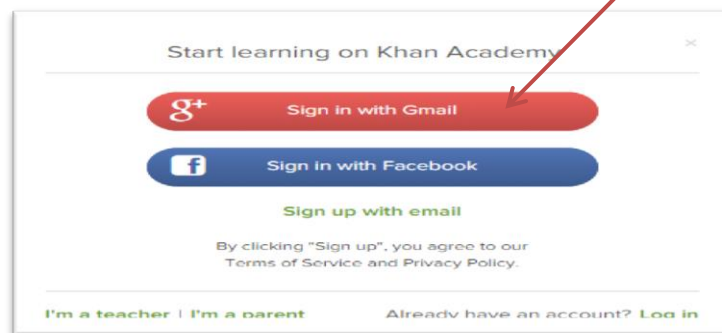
Start learning on Khan Academy

×

g+ Sign in with Gmail

f Sign in with Facebook

Sign up with email

By clicking "Sign up", you agree to our Terms of Service and Privacy Policy.

I'm a teacher | I'm a parent

Already have an account? Log in